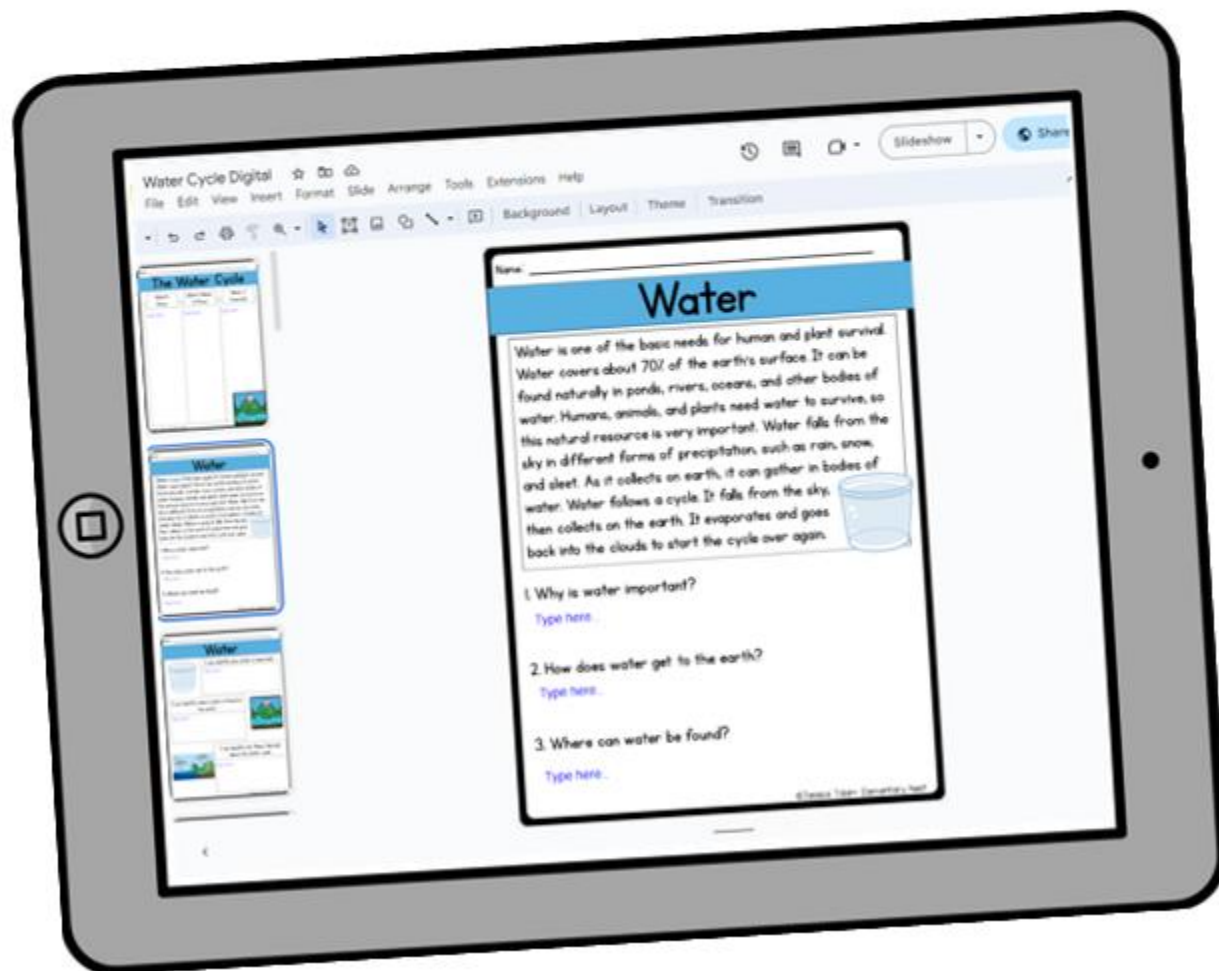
Water Cycle Digital

File Edit View Insert Format Slide Arrange Tools Extensions Help

Slideshow

Share

Background Layout Theme Transition

The Water Cycle

Water

Water

Name:

Water

Water is one of the basic needs for human and plant survival. Water covers about 70% of the earth's surface. It can be found naturally in ponds, rivers, oceans, and other bodies of water. Humans, animals, and plants need water to survive, so this natural resource is very important. Water falls from the sky in different forms of precipitation, such as rain, snow, and sleet. As it collects on earth, it can gather in bodies of water. Water follows a cycle. It falls from the sky, then collects on the earth. It evaporates and goes back into the clouds to start the cycle over again.

1. Why is water important?

Type here...

2. How does water get to the earth?

Type here...

3. Where can water be found?

Type here...

©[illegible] Elementary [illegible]